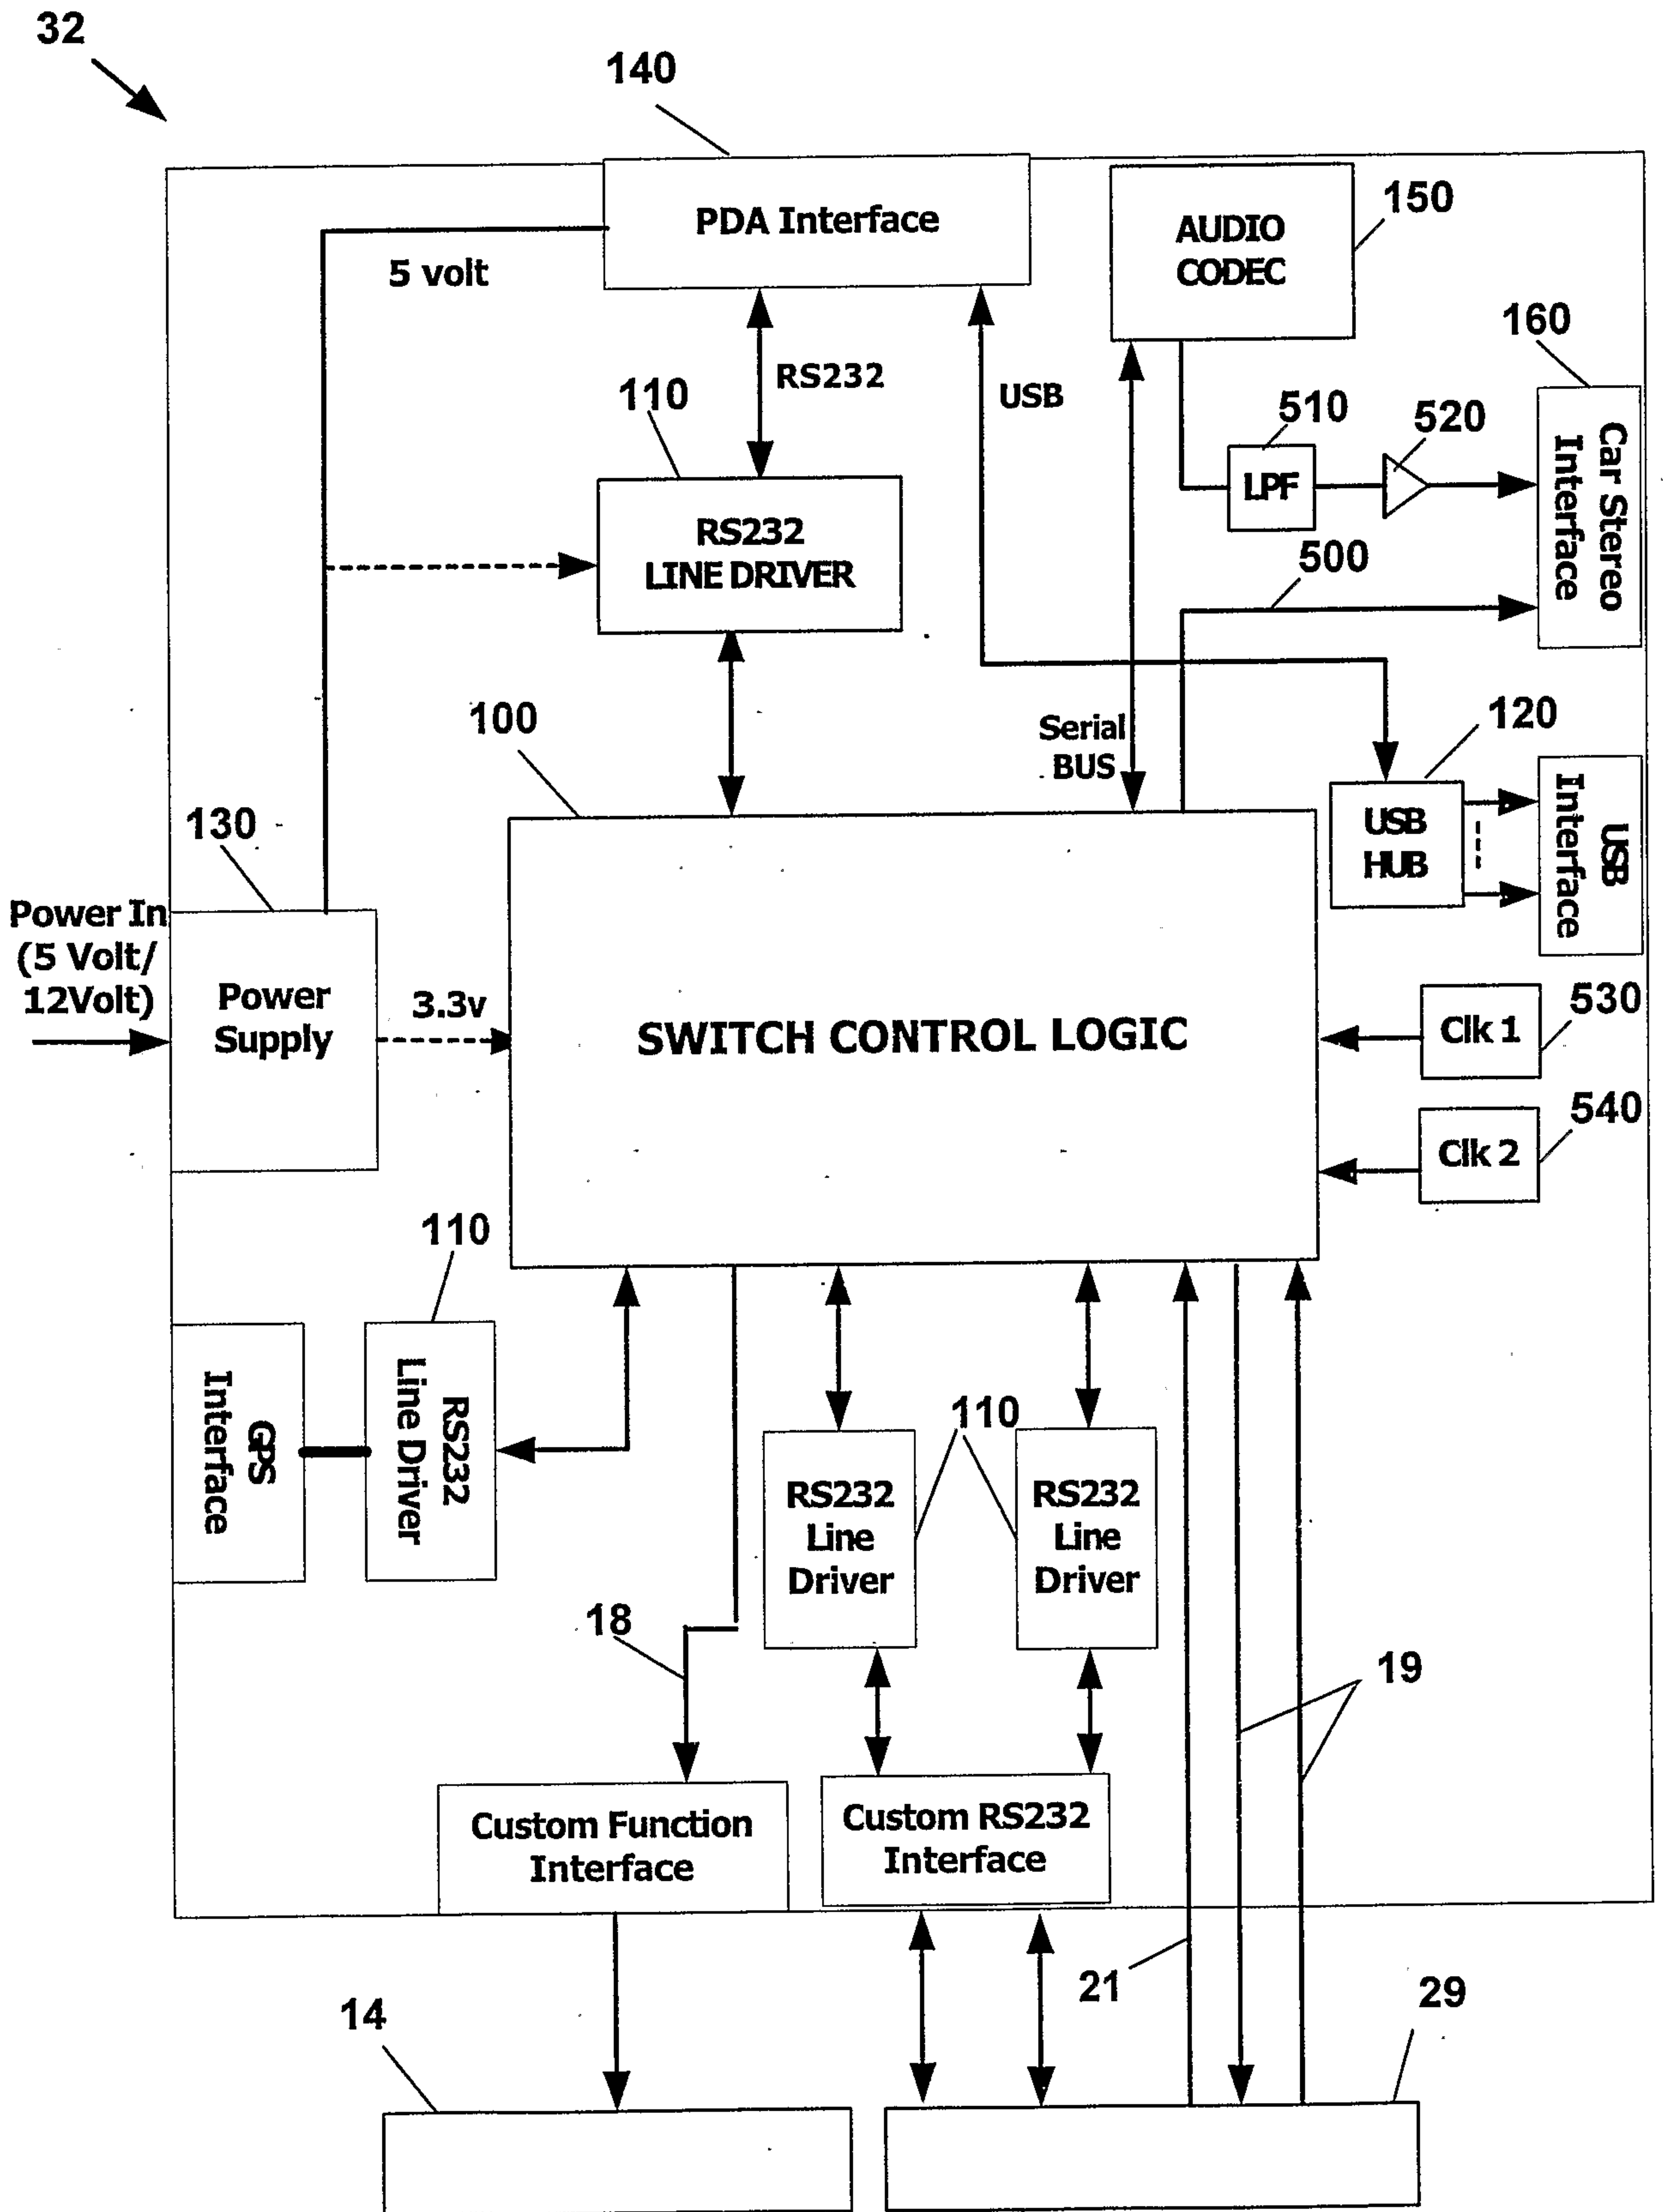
32

140

PDA Interface

5 volt

AUDIO CODEC

150

160

RS232

USB

110

510

520

Car Stereo Interface

LPF

RS232 LINE DRIVER

500

100

Serial BUS

120

130

USB HUB

USB Interface

Power In (5 Volt/ 12Volt)

Power Supply

3.3v

SWITCH CONTROL LOGIC

Clk 1

530

540

Clk 2

110

GPS Interface

RS232 Line Driver

110

RS232 Line Driver

RS232 Line Driver

18

19

Custom Function Interface

Custom RS232 Interface

21

14

29